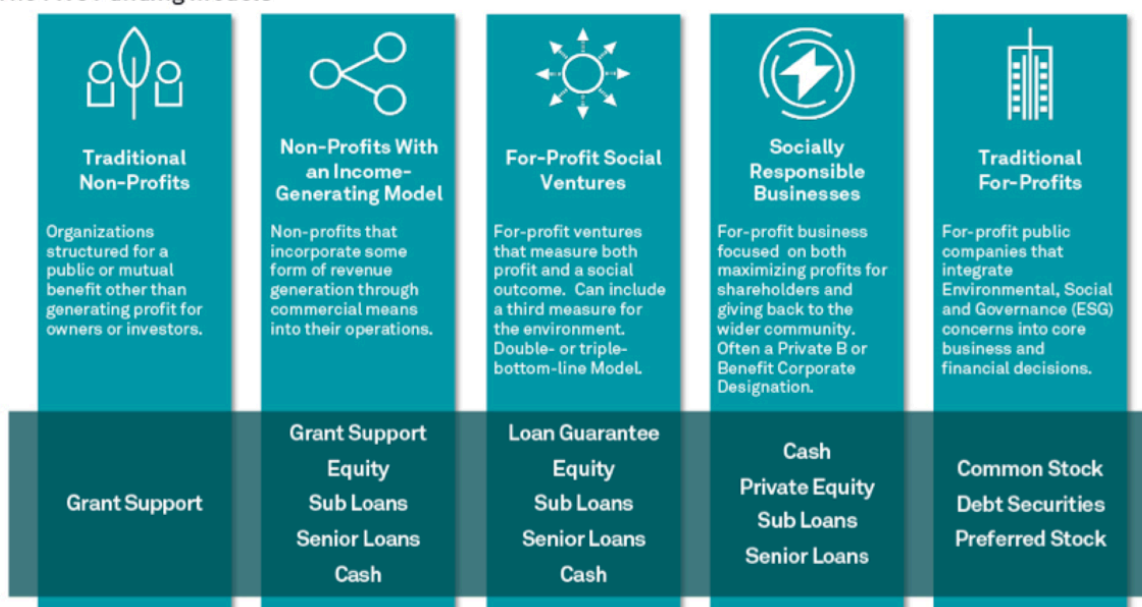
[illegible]

Traditional Non-Profits

Organizations structured for a public or mutual benefit other than generating profit for owners or investors.

Grant Support

Non-Profits With an Income-Generating Model

Non-profits that incorporate some form of revenue generation through commercial means into their operations.

Grant Support
Equity
Sub Loans
Senior Loans
Cash

For-Profit Social Ventures

For-profit ventures that measure both profit and a social outcome. Can include a third measure for the environment. Double- or triple-bottom-line Model.

Loan Guarantee
Equity
Sub Loans
Senior Loans
Cash

Socially Responsible Businesses

For-profit business focused on both maximizing profits for shareholders and giving back to the wider community. Often a Private B or Benefit Corporate Designation.

Cash
Private Equity
Sub Loans
Senior Loans

Traditional For-Profits

For-profit public companies that integrate Environmental, Social and Governance (ESG) concerns into core business and financial decisions.

Common Stock
Debt Securities
Preferred Stock